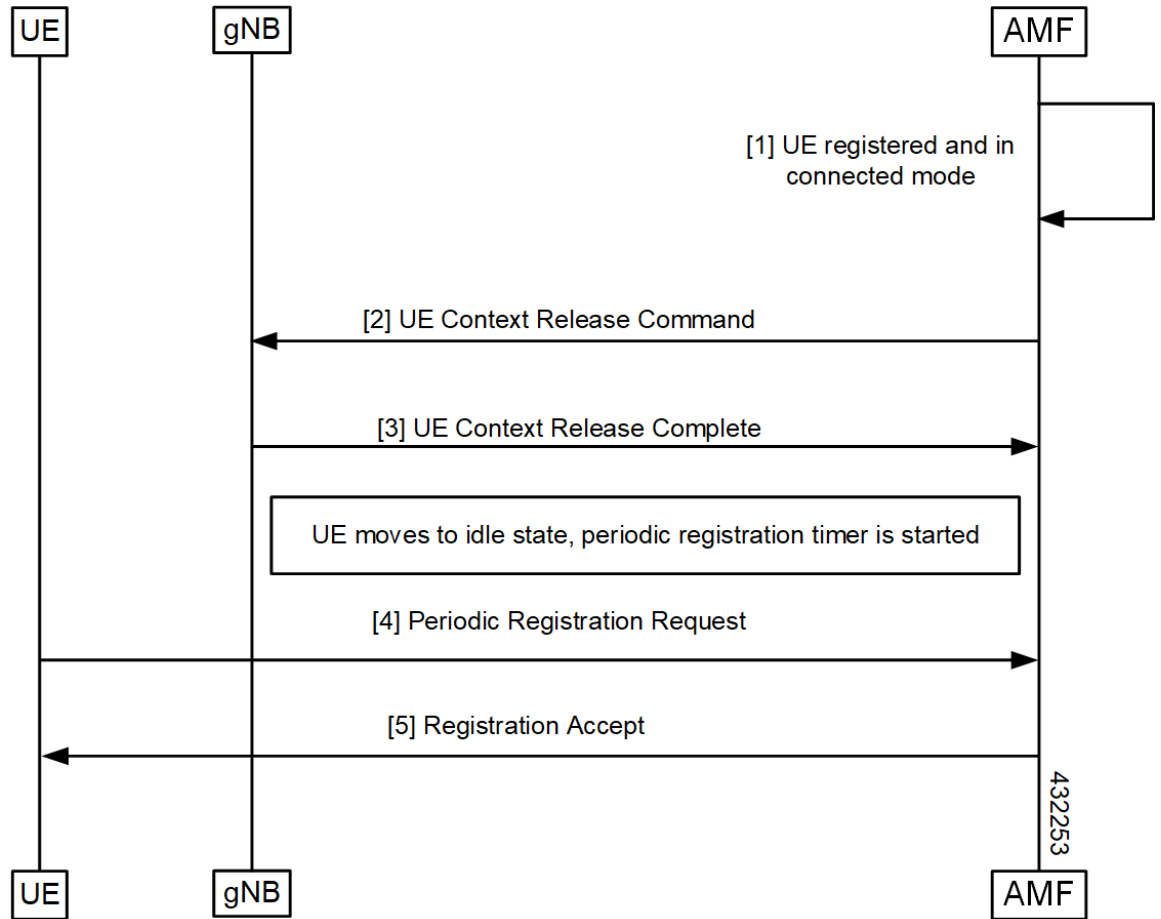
UE
gNB
AMF

[1] UE registered and in connected mode

[2] UE Context Release Command

[3] UE Context Release Complete

UE moves to idle state, periodic registration timer is started

[4] Periodic Registration Request

[5] Registration Accept

432253

UE
gNB
AMF